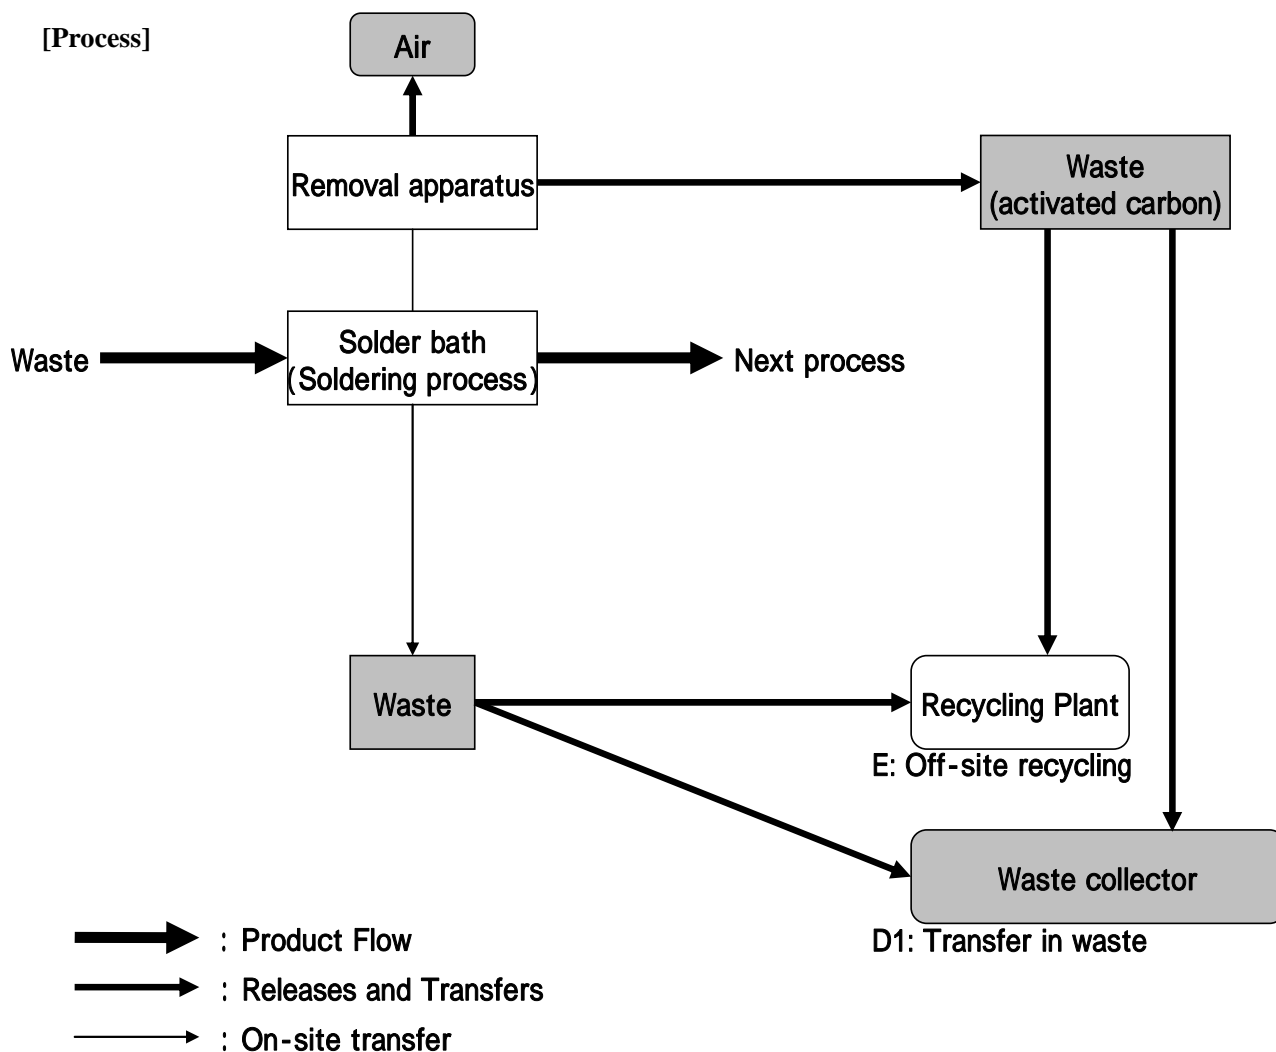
[Process]

Air

Removal apparatus

Waste (activated carbon)

Waste

Solder bath (Soldering process)

Next process

Waste

Recycling Plant

E: Off-site recycling

Waste collector

D1: Transfer in waste

: Product Flow

: Releases and Transfers

: On-site transfer